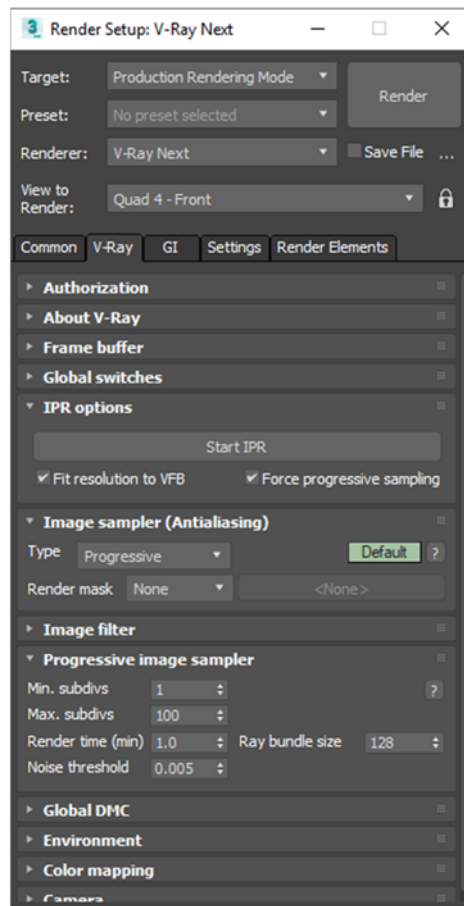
3 Render Setup: V-Ray Next

Target: Production Rendering Mode

Preset: No preset selected

Render

Renderer: V-Ray Next

Save File ...

View to Render: Quad 4 - Front

Common | V-Ray | GI | Settings | Render Elements

Authorization

About V-Ray

Frame buffer

Global switches

IPR options

Start IPR

Fit resolution to VFB

Force progressive sampling

Image sampler (Antialiasing)

Type Progressive

Default ?

Render mask None <None>

Image filter

Progressive image sampler

Min. subdivs 1

?

Max. subdivs 100

Render time (min) 1.0

Ray bundle size 128

Noise threshold 0.005

Global DMC

Environment

Color mapping

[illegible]